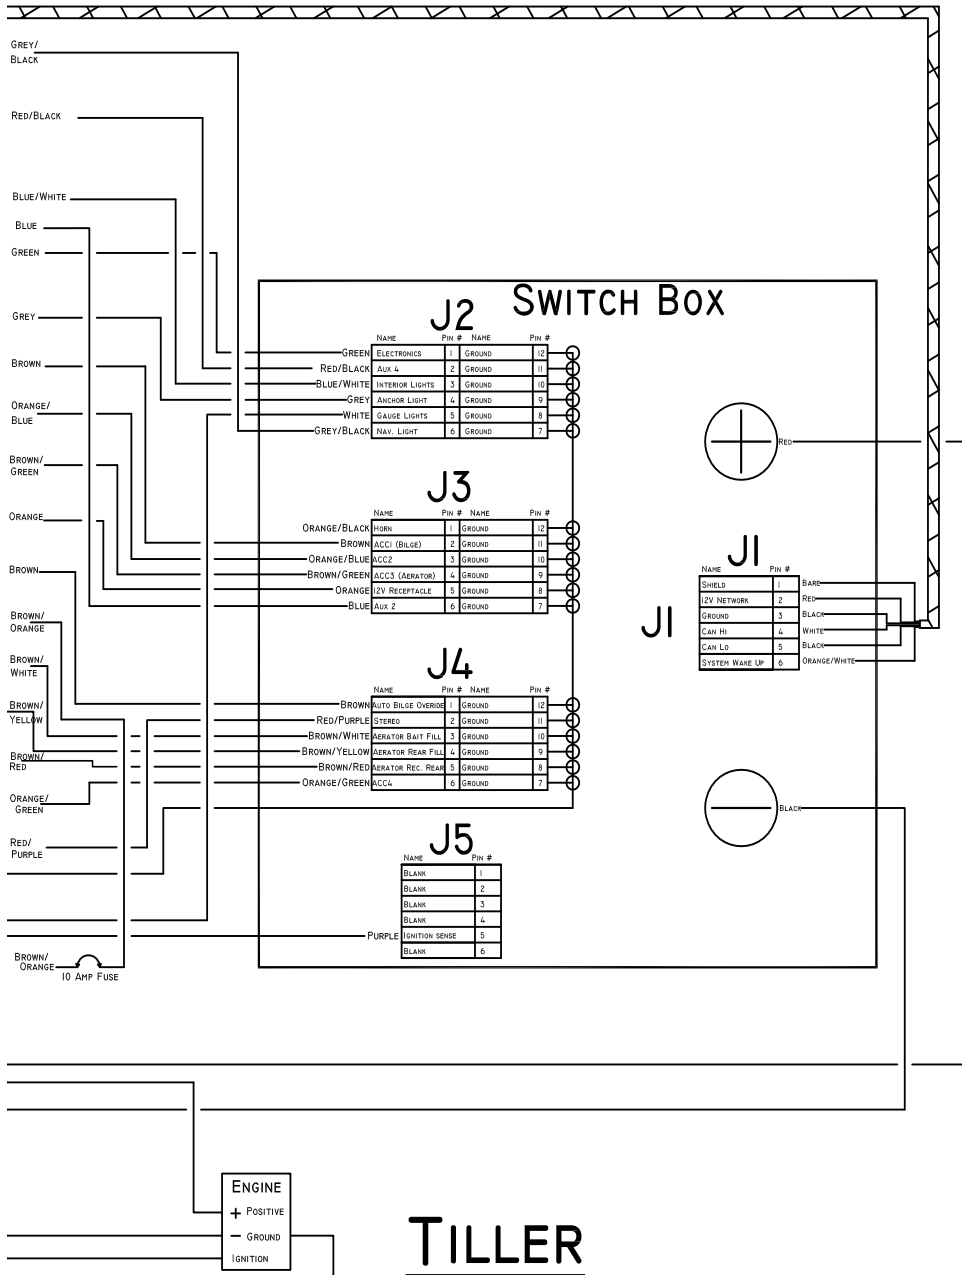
Grey/
Black

Red/Black

Blue/White

Blue

Green

Grey

Brown

Orange/
Blue

Brown/
Green

Orange

Brown

Brown/
Orange

Brown/
White

Brown/
Yellow

Brown/
Red

Orange/
Green

Red/
Purple

Brown/
Orange

10 Amp Fuse

Switch Box

J2

| Name | Pin # | Name | Pin # |
|---|---|---|---|
| Electronics | 1 | Ground | 12 |
| Aux 4 | 2 | Ground | 11 |
| Interior Lights | 3 | Ground | 10 |
| Anchor Light | 4 | Ground | 9 |
| Gauge Lights | 5 | Ground | 8 |
| Nav. Light | 6 | Ground | 7 |

Green
Red/Black
Blue/White
Grey
White
Grey/Black

J3

| Name | Pin # | Name | Pin # |
|---|---|---|---|
| Horn | 1 | Ground | 12 |
| ACC1 (Bilge) | 2 | Ground | 11 |
| ACC2 | 3 | Ground | 10 |
| ACC3 (Aerator) | 4 | Ground | 9 |
| 12V Receptacle | 5 | Ground | 8 |
| Aux 2 | 6 | Ground | 7 |

Orange/Black
Brown
Orange/Blue
Brown/Green
Orange
Blue

J4

| Name | Pin # | Name | Pin # |
|---|---|---|---|
| Auto Bilge Overide | 1 | Ground | 12 |
| Stereo | 2 | Ground | 11 |
| Aerator Bait Fill | 3 | Ground | 10 |
| Aerator Rear Fill | 4 | Ground | 9 |
| Aerator Rec. Rear | 5 | Ground | 8 |
| ACC4 | 6 | Ground | 7 |

Brown
Red/Purple
Brown/White
Brown/Yellow
Brown/Red
Orange/Green

J5

| Name | Pin # |
|---|---|
| Blank | 1 |
| Blank | 2 |
| Blank | 3 |
| Blank | 4 |
| Ignition sense | 5 |
| Blank | 6 |

Purple

Red

J1

| Name | Pin # |
|---|---|
| Shield | 1 |
| 12V Network | 2 |
| Ground | 3 |
| Can Hi | 4 |
| Can Lo | 5 |
| System Wake Up | 6 |

Bare
Red
Black
White
Black
Orange/White

J1

Black

Engine
+ Positive
− Ground
Ignition

Tiller